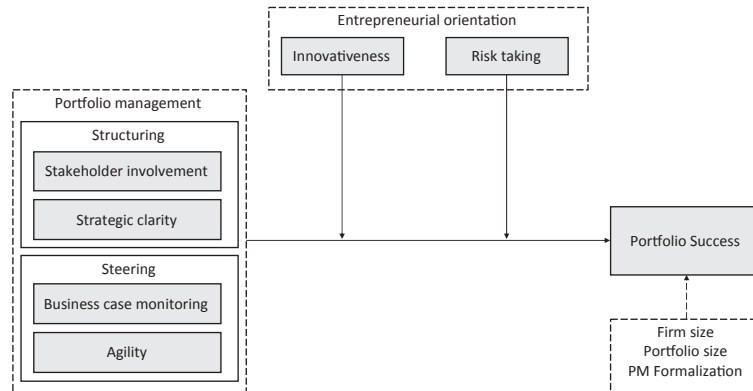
Entrepreneurial orientation

Innovativeness

Risk taking

Portfolio management

Structuring

Stakeholder involvement

Strategic clarity

Steering

Business case monitoring

Agility

Portfolio Success

Firm size
Portfolio size
PM Formalization